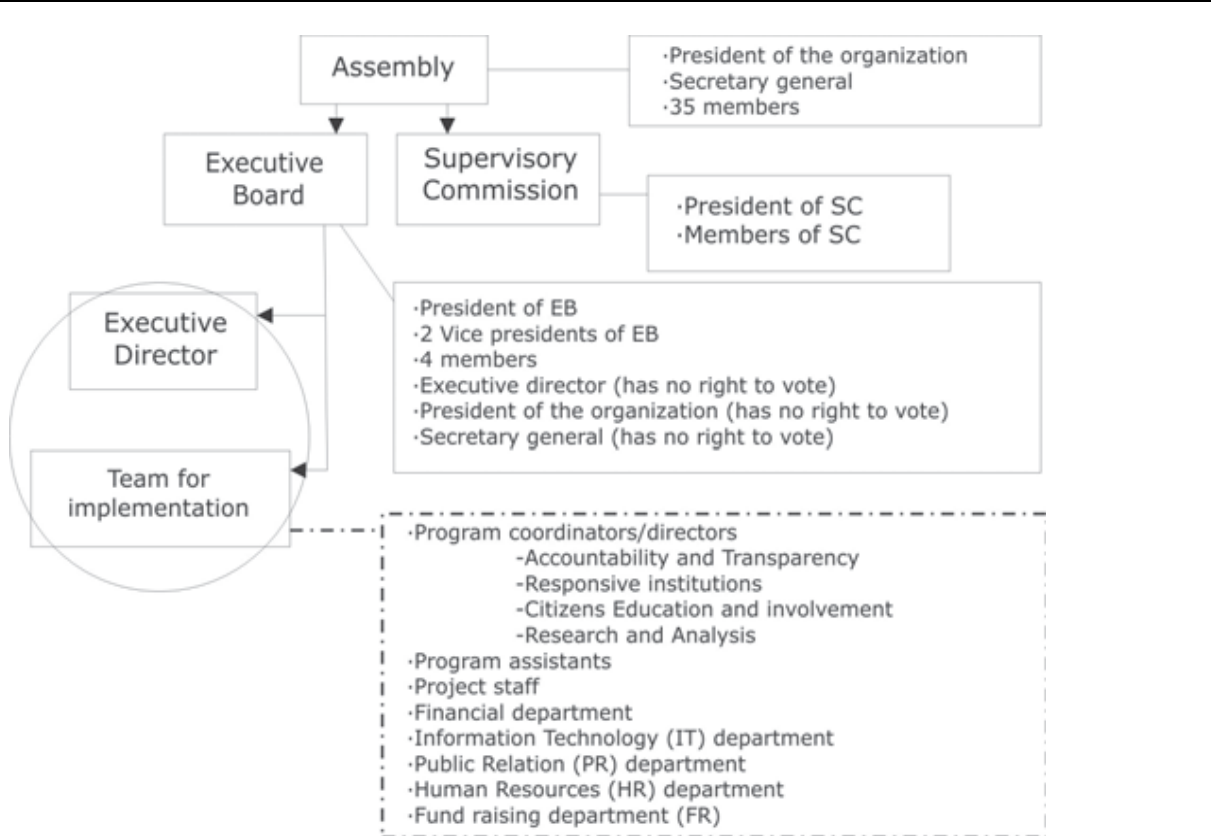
Assembly

·President of the organization
·Secretary general
·35 members

Executive Board

Supervisory Commission

·President of SC
·Members of SC

Executive Director

·President of EB
·2 Vice presidents of EB
·4 members
·Executive director (has no right to vote)
·President of the organization (has no right to vote)
·Secretary general (has no right to vote)

Team for implementation

·Program coordinators/directors
-Accountability and Transparency
-Responsive institutions
-Citizens Education and involvement
-Research and Analysis
·Program assistants
·Project staff
·Financial department
·Information Technology (IT) department
·Public Relation (PR) department
·Human Resources (HR) department
·Fund raising department (FR)